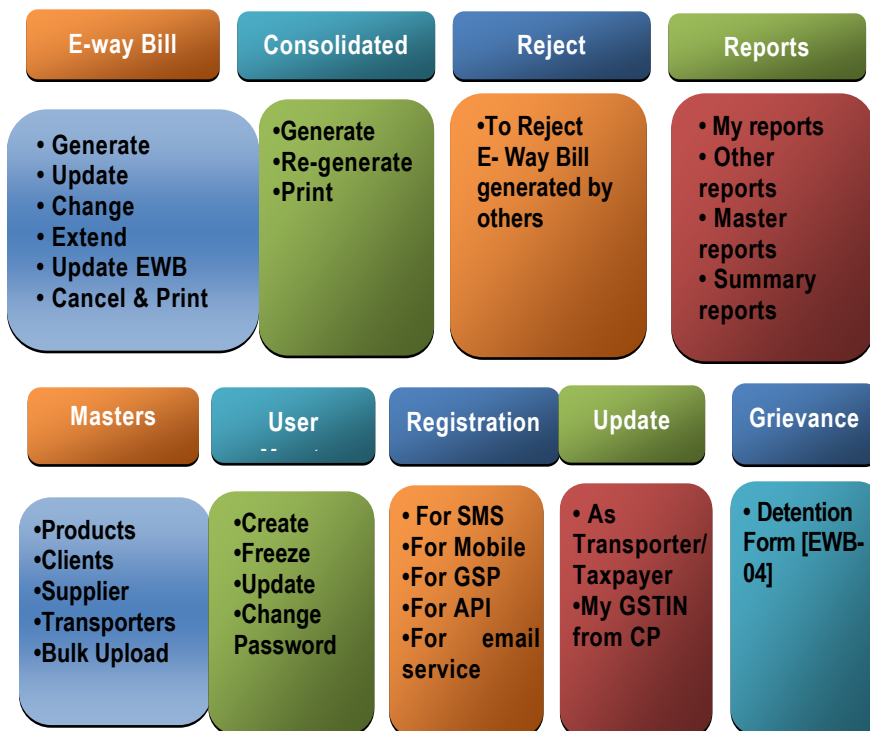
E-way Bill

Consolidated

Reject

Reports

• Generate
• Update
• Change
• Extend
• Update EWB
• Cancel & Print

•Generate
•Re-generate
•Print

•To Reject E- Way Bill generated by others

• My reports
• Other reports
• Master reports
• Summary reports

Masters

User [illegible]

Registration

Update

Grievance

•Products
•Clients
•Supplier
•Transporters
•Bulk Upload

•Create
•Freeze
•Update
•Change Password

• For SMS
•For Mobile
•For GSP
•For API
•For email service

• As Transporter/ Taxpayer
•My GSTIN from CP

• Detention Form [EWB-04]